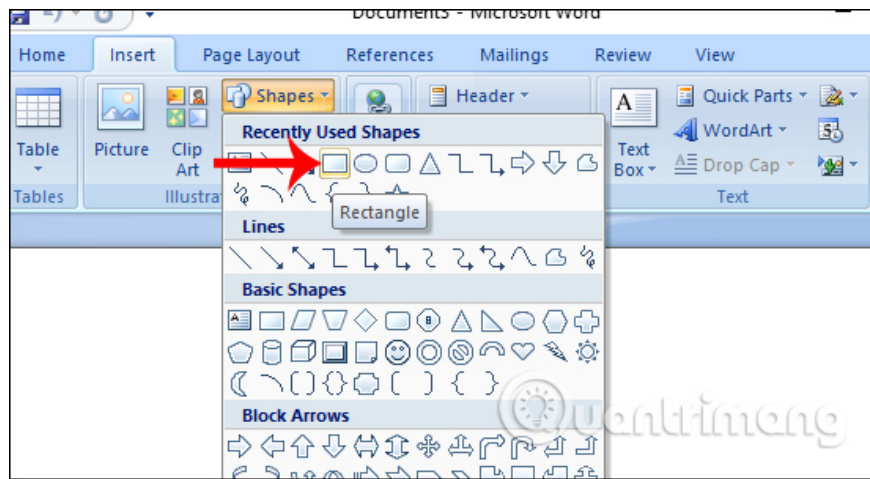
Document3 - Microsoft Word

Home Insert Page Layout References Mailings Review View

Table Picture Clip Art Shapes Header Text Box Quick Parts WordArt Drop Cap

Tables Illustra Text

Recently Used Shapes

Rectangle

Lines

Basic Shapes

Block Arrows

Quantrimang